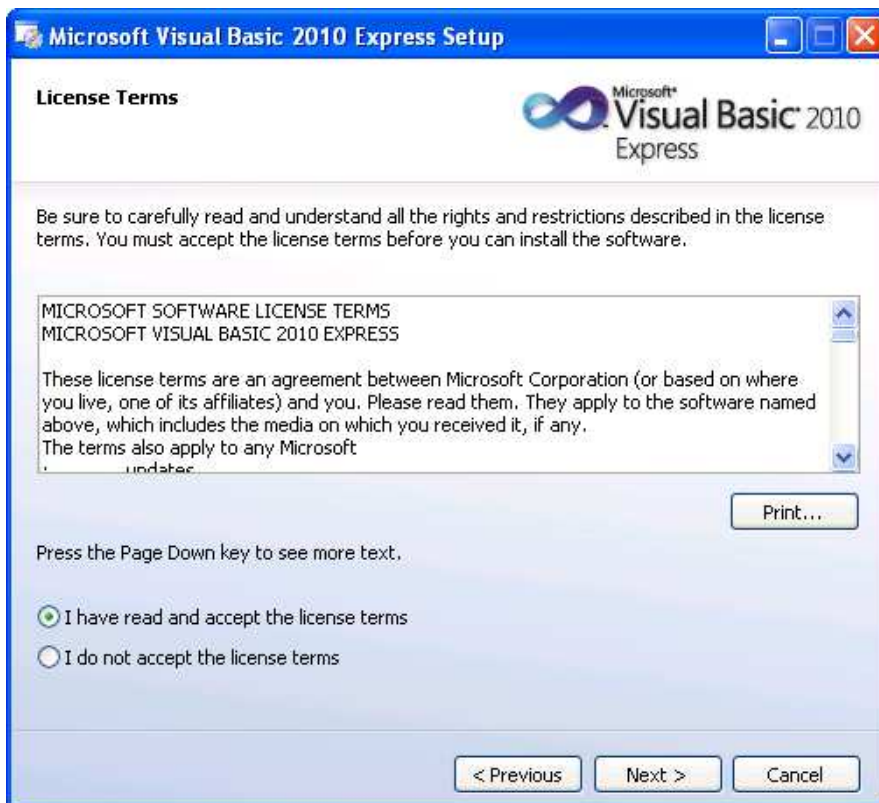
Microsoft Visual Basic 2010 Express Setup

License Terms

Microsoft® Visual Basic® 2010 Express

Be sure to carefully read and understand all the rights and restrictions described in the license terms. You must accept the license terms before you can install the software.

MICROSOFT SOFTWARE LICENSE TERMS
MICROSOFT VISUAL BASIC 2010 EXPRESS

These license terms are an agreement between Microsoft Corporation (or based on where you live, one of its affiliates) and you. Please read them. They apply to the software named above, which includes the media on which you received it, if any.
The terms also apply to any Microsoft
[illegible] updates

Print...

Press the Page Down key to see more text.

I have read and accept the license terms

I do not accept the license terms

< Previous

Next >

Cancel